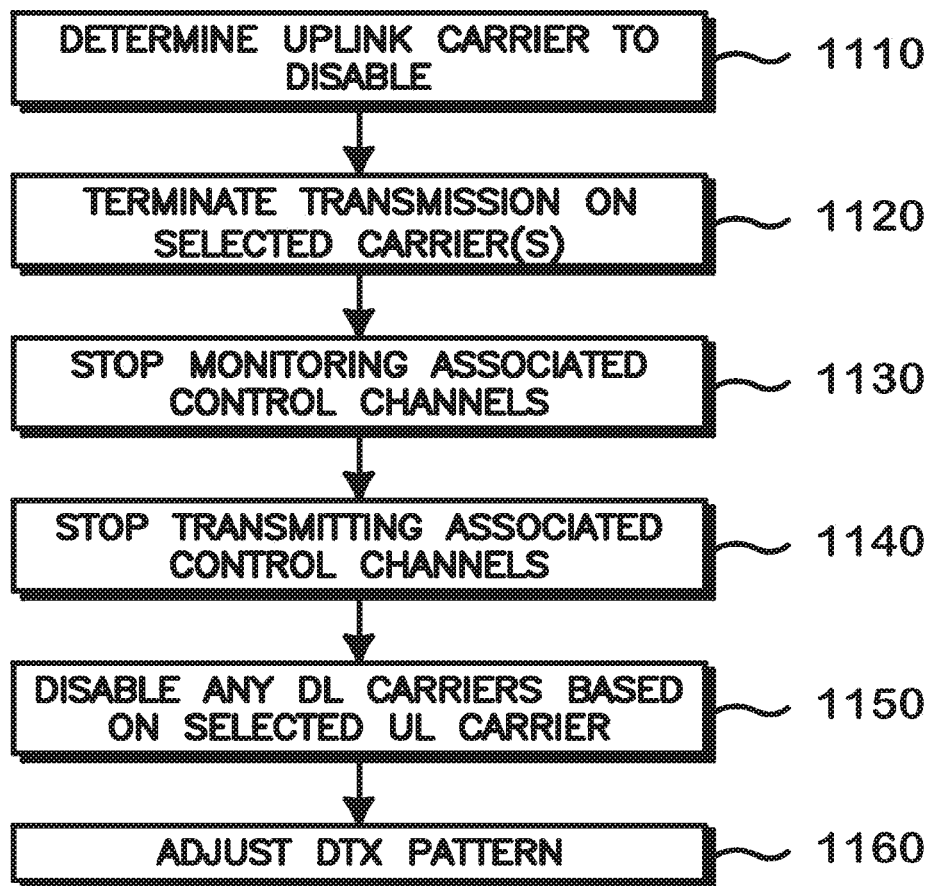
DETERMINE UPLINK CARRIER TO DISABLE
1110

TERMINATE TRANSMISSION ON SELECTED CARRIER(S)
1120

STOP MONITORING ASSOCIATED CONTROL CHANNELS
1130

STOP TRANSMITTING ASSOCIATED CONTROL CHANNELS
1140

DISABLE ANY DL CARRIERS BASED ON SELECTED UL CARRIER
1150

ADJUST DTX PATTERN
1160